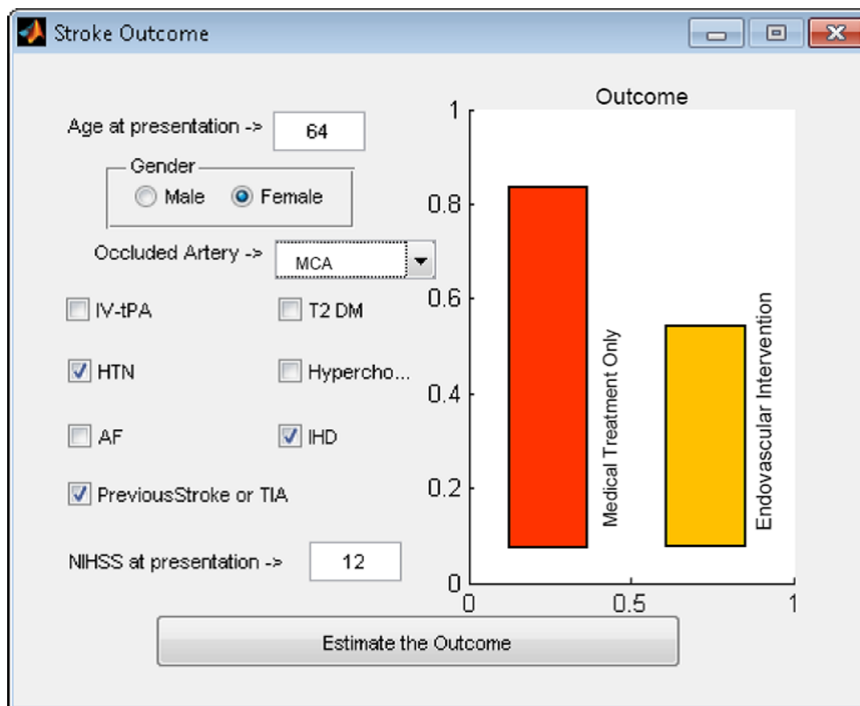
Stroke Outcome

Age at presentation -> 64

Gender
Male Female

Occluded Artery -> MCA

IV-tPA
T2 DM
HTN
Hypercho...
AF
IHD
PreviousStroke or TIA

NIHSS at presentation -> 12

Estimate the Outcome

Outcome

1
0.8
0.6
0.4
0.2
0
0
0.5
1

Medical Treatment Only
Endovascular Intervention